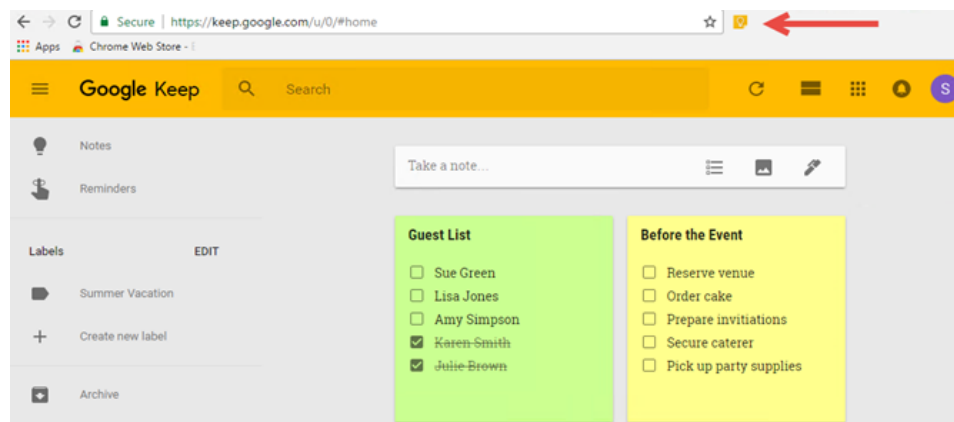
Secure | https://keep.google.com/u/0/#home

Apps Chrome Web Store -

Google Keep

Search

S

Notes

Reminders

Labels EDIT

Summer Vacation

Create new label

Archive

Take a note...

Guest List

☐ Sue Green
☐ Lisa Jones
☐ Amy Simpson
☑ ~~Karen Smith~~
☑ ~~Julie Brown~~

Before the Event

☐ Reserve venue
☐ Order cake
☐ Prepare invitiations
☐ Secure caterer
☐ Pick up party supplies